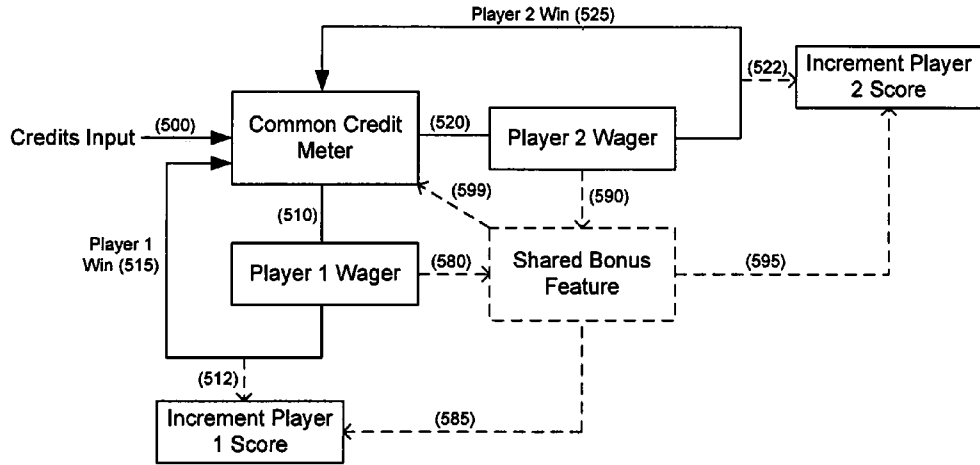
Player 2 Win (525)

(522)

Increment Player 2 Score

Credits Input

(500)

Common Credit Meter

(520)

Player 2 Wager

(599)

(590)

(510)

Player 1 Win (515)

Player 1 Wager

(580)

Shared Bonus Feature

(595)

(512)

Increment Player 1 Score

(585)